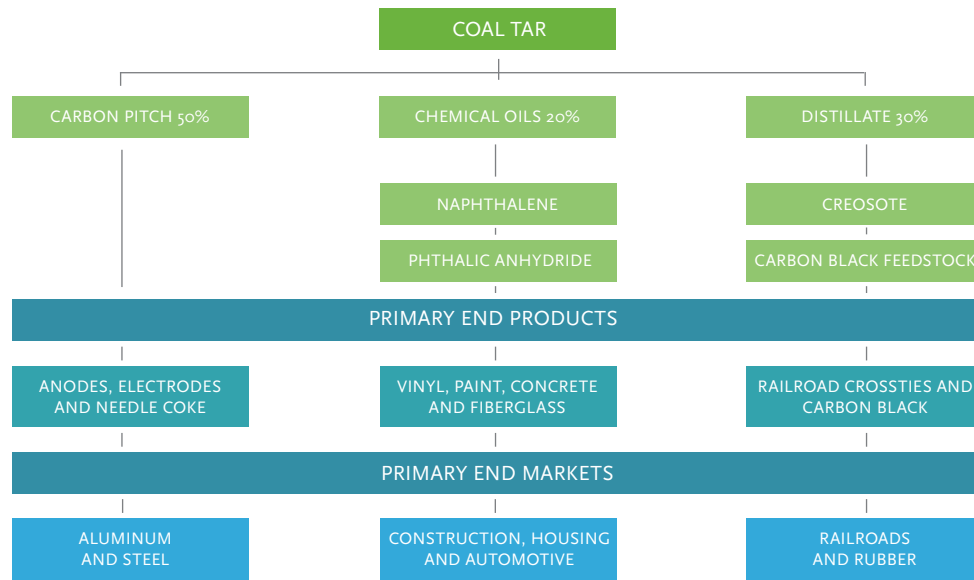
COAL TAR

CARBON PITCH 50%

CHEMICAL OILS 20%

DISTILLATE 30%

NAPHTHALENE

PHTHALIC ANHYDRIDE

CREOSOTE

CARBON BLACK FEEDSTOCK

PRIMARY END PRODUCTS

ANODES, ELECTRODES AND NEEDLE COKE

VINYL, PAINT, CONCRETE AND FIBERGLASS

RAILROAD CROSSTIES AND CARBON BLACK

PRIMARY END MARKETS

ALUMINUM AND STEEL

CONSTRUCTION, HOUSING AND AUTOMOTIVE

RAILROADS AND RUBBER